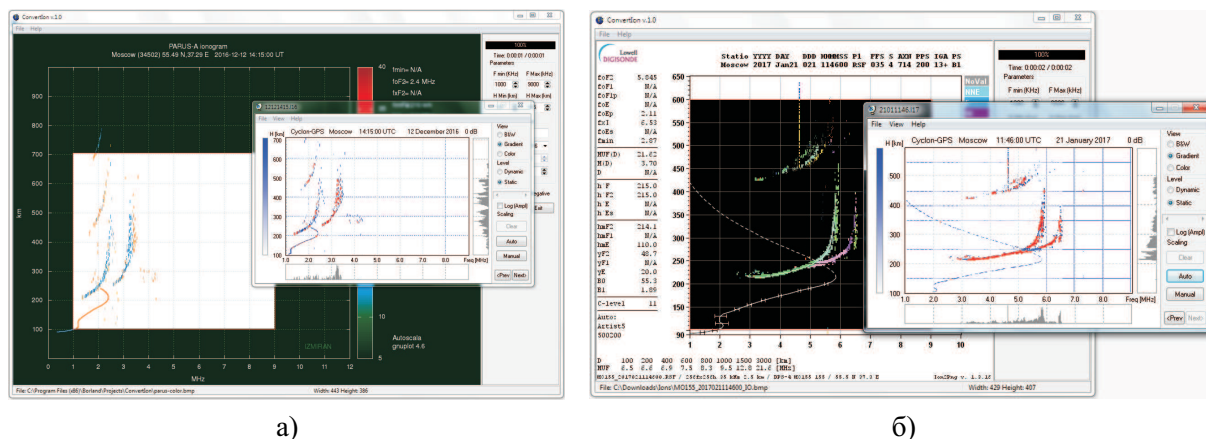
Convertion v.1.0
File Help

PARUS-A ionogram
Moscow (34502) 55.49 N,37.29 E 2016-12-12 14:15:00 UT

fmin= N/A
foF2= 2.4 MHz
fxsF2= N/A

40

100%
Time: 0:00:01 / 0:00:01
Parameters
F min (KHz) F Max (kHz)
1000 9000
H Min (km) H Max (km)

km
900
800
700
600
500
400
300
200
100
0 1 2 3 4 5 6 7 8 9 10 11 12
MHz

10
5
Autoscala
gnuplot 4.6
IZMIRAN

File: C:\Program Files (x86)\Borland\Projects\Convertion\parus-color.bmp
Width: 443 Height: 386

File View Help
H [km] Cyclon-GPS Moscow 14:15:00 UTC 12 December 2016 0 dB
700
600
500
400
300
200
100
1.0 2.0 3.0 4.0 5.0 6.0 7.0 8.0 Freq [MHz]
View
B/W
Gradient
Color
Level
Dynamic
Static
Log (Ampl)
Scaling
Clear
Auto
Manual
<Prev Next>

а)

Convertion v.1.0
File Help
Lowell DIGISONDE
Statio YYYY DAY DDD HHMMSS P1 FFS S AXN PPS IGA PS
Moscow 2017 Jan21 021 114600 RSF 035 4 714 200 13+ B1

foF2 5.845
foF1 N/A
foF1p N/A
foE N/A
foEp 2.11
fxI 6.53
foEs N/A
fmin 2.87
MUF(D) 21.63
M(D) 3.70
D N/A
h F 215.0
h F2 215.0
h E N/A
h Es N/A
hmF2 214.1
hmF1 N/A
hmE 110.0
yF2 48.7
yF1 N/A
yE 20.0
B0 55.3
B1 1.89
C-level 11
Auto:
Artist5
500200

650
600
550
500
450
400
350
300
250
200
150
100
90
1 2 3 4 5 6 7 8 9 10

D 100 200 400 600 800 1000 1500 3000 [km]
MUF 6.5 6.8 6.9 7.5 8.3 9.5 12.8 21.6 [MHz]

100%
Time: 0:00:02 / 0:00:02
Parameters
F min (KHz) F Max (kHz)
NoVal
NNE

File: C:\Downloads\Jons\MO155_2017021114600_IO.bmp
Width: 429 Height: 407

21011146.i17
File View Help
H [km] Cyclon-GPS Moscow 11:46:00 UTC 21 January 2017 0 dB
500
400
300
200
100
1.0 2.0 3.0 4.0 5.0 6.0 7.0 8.0 Freq [MHz]
View
B/W
Gradient
Color
Level
Dynamic
Static
Log (Ampl)
Scaling
Clear
Auto
Manual
<Prev Next>

б)